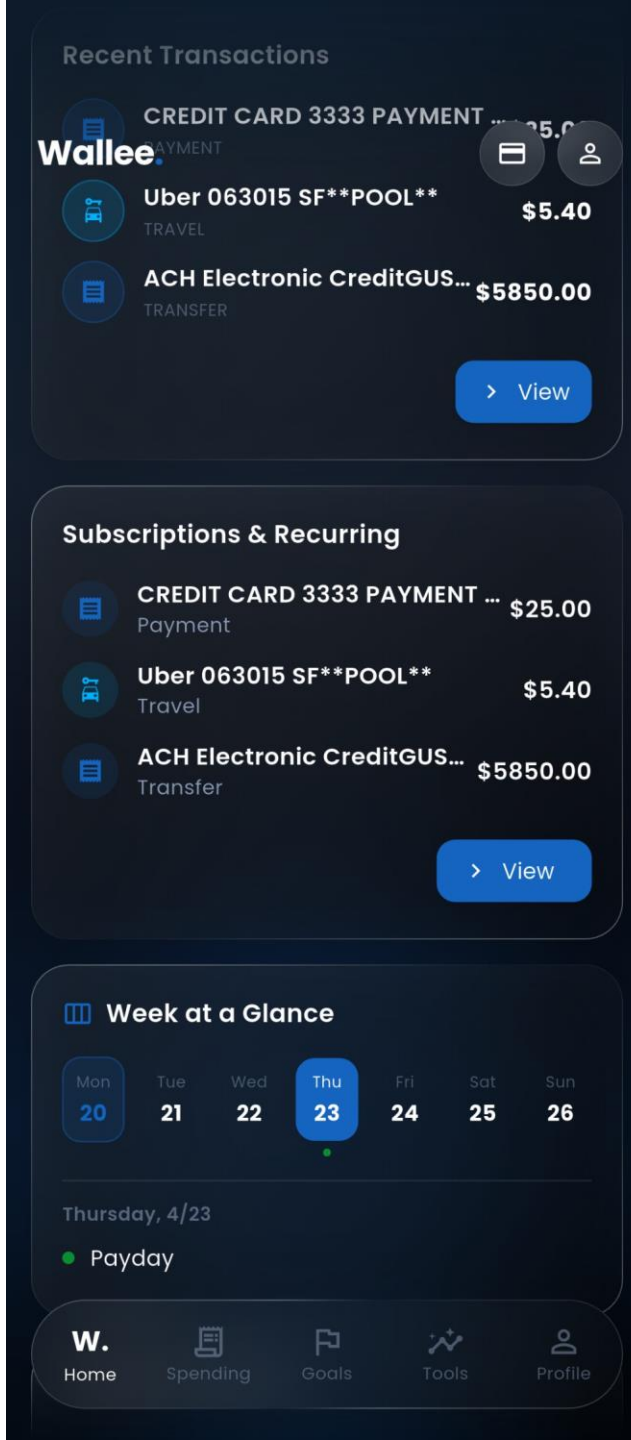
Recent Transactions

CREDIT CARD 3333 PAYMENT ... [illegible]
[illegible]AYMENT

Wallee.

Uber 063015 SF**POOL**
TRAVEL
$5.40

ACH Electronic CreditGUS...
TRANSFER
$5850.00

> View

Subscriptions & Recurring

CREDIT CARD 3333 PAYMENT ...
Payment
$25.00

Uber 063015 SF**POOL**
Travel
$5.40

ACH Electronic CreditGUS...
Transfer
$5850.00

> View

Week at a Glance

| Mon | Tue | Wed | Thu | Fri | Sat | Sun |
|---|---|---|---|---|---|---|
| 20 | 21 | 22 | 23 | 24 | 25 | 26 |

Thursday, 4/23

Payday

W.
Home
Spending
Goals
Tools
Profile